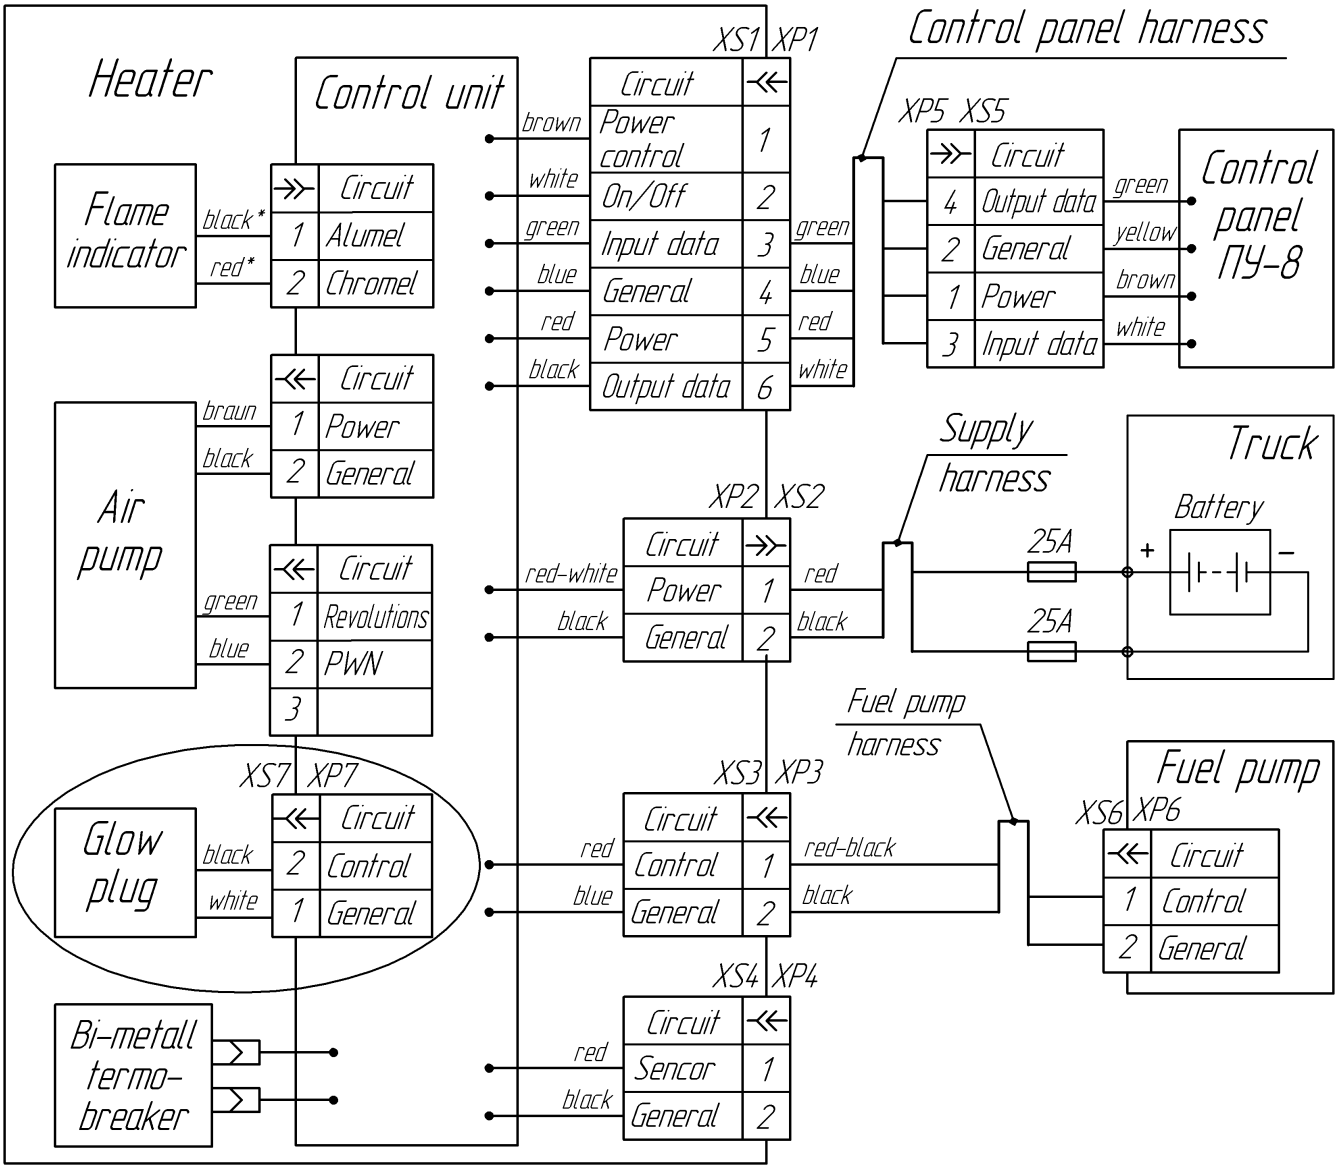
Heater

Control unit

Flame indicator

black*
red*

| | Circuit |
|---|---|
| 1 | Alumel |
| 2 | Chromel |

Air pump

braun
black

| | Circuit |
|---|---|
| 1 | Power |
| 2 | General |

green
blue

| | Circuit |
|---|---|
| 1 | Revolutions |
| 2 | PWN |
| 3 | |

XS7 XP7

Glow plug

black
white

| | Circuit |
|---|---|
| 2 | Control |
| 1 | General |

Bi-metall termo-breaker

XS1 XP1

| Circuit | |
|---|---|
| Power control | 1 |
| On/Off | 2 |
| Input data | 3 |
| General | 4 |
| Power | 5 |
| Output data | 6 |

brown
white
green
blue
red
black

green
blue
red
white

Control panel harness

XP5 XS5

| | Circuit |
|---|---|
| 4 | Output data |
| 2 | General |
| 1 | Power |
| 3 | Input data |

green
yellow
brown
white

Control panel ПУ-8

XP2 XS2

| Circuit | |
|---|---|
| Power | 1 |
| General | 2 |

red-white
black
red
black

Supply harness

25A
25A

Truck

Battery

+
–

Fuel pump harness

XS3 XP3

| Circuit | |
|---|---|
| Control | 1 |
| General | 2 |

red
blue
red-black
black

Fuel pump

XS6 XP6

| | Circuit |
|---|---|
| 1 | Control |
| 2 | General |

XS4 XP4

| Circuit | |
|---|---|
| Sencor | 1 |
| General | 2 |

red
black